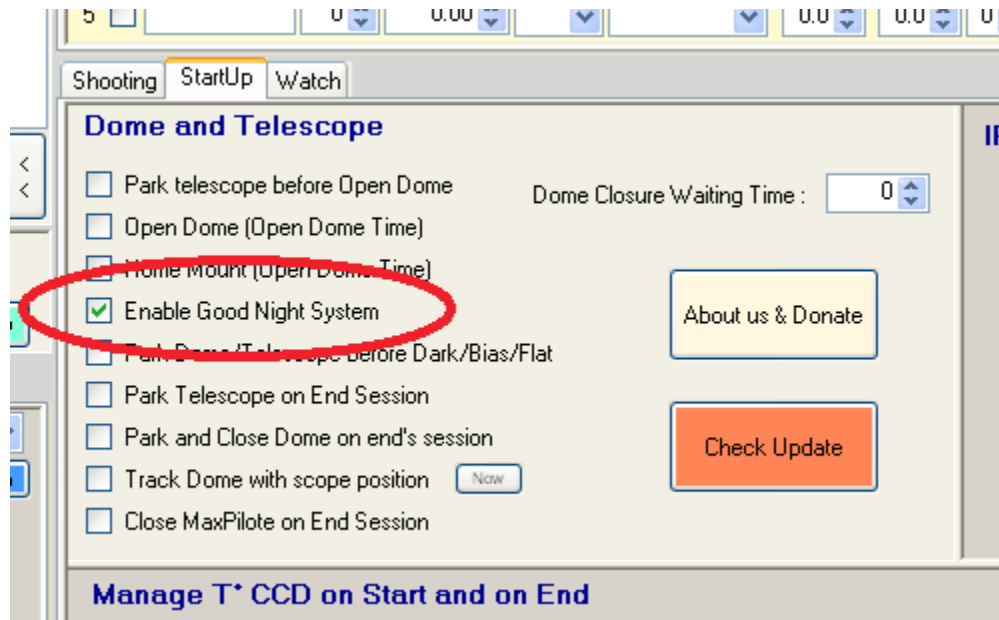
5 0 0.00 0.0 0.0

Shooting StartUp Watch

Dome and Telescope

Park telescope before Open Dome

Open Dome (Open Dome Time)

Home Mount (Open Dome Time)

Enable Good Night System

Park Dome/Telescope before Dark/Bias/Flat

Park Telescope on End Session

Park and Close Dome on end's session

Track Dome with scope position Now

Close MaxPilote on End Session

Dome Closure Waiting Time : 0

About us & Donate

Check Update

Manage T° CCD on Start and on End